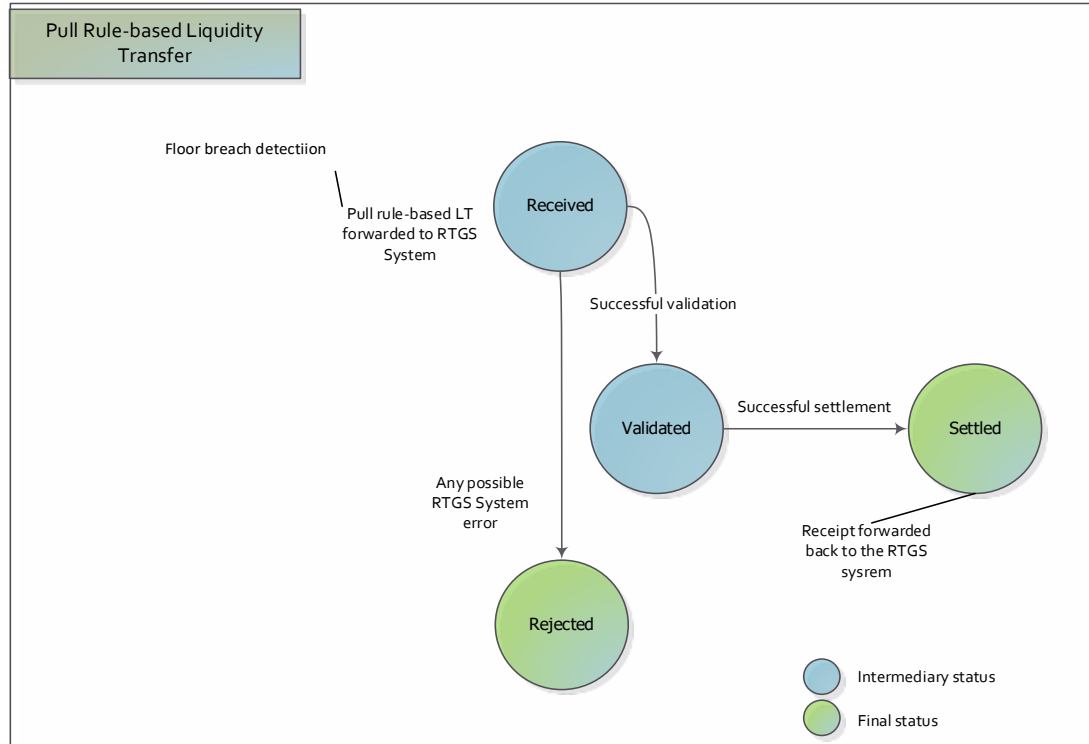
Pull Rule-based Liquidity Transfer

Floor breach detectiion

Pull rule-based LT forwarded to RTGS System

Received

Successful validation

Validated

Successful settlement

Settled

Any possible RTGS System error

Receipt forwarded back to the RTGS sysrem

Rejected

Intermediary status

Final status